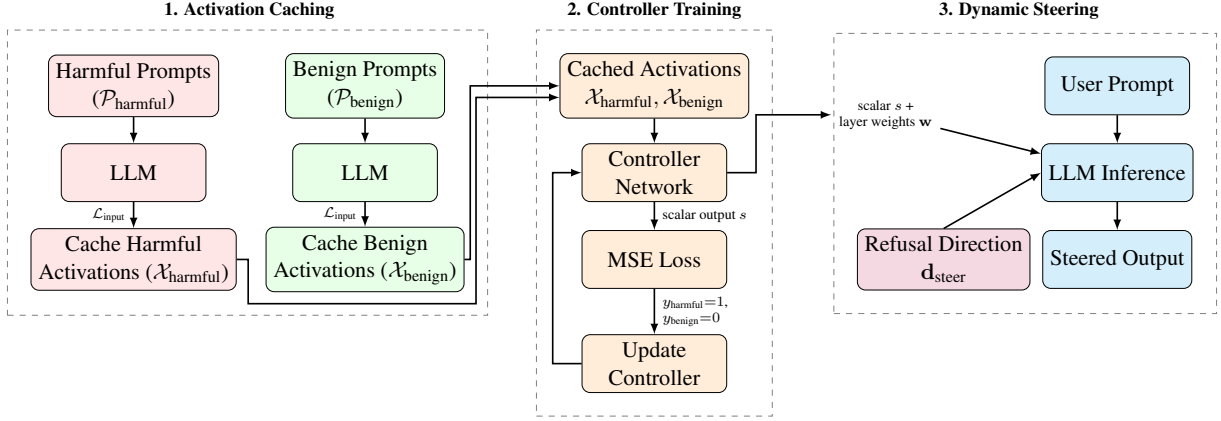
1. Activation Caching

Harmful Prompts ($\mathcal{P}_{\text{harmful}}$)

LLM

$\mathcal{L}_{\text{input}}$

Cache Harmful Activations ($\mathcal{X}_{\text{harmful}}$)

Benign Prompts ($\mathcal{P}_{\text{benign}}$)

LLM

$\mathcal{L}_{\text{input}}$

Cache Benign Activations ($\mathcal{X}_{\text{benign}}$)

2. Controller Training

Cached Activations $\mathcal{X}_{\text{harmful}}, \mathcal{X}_{\text{benign}}$

Controller Network

scalar output $s$

MSE Loss

$y_{\text{harmful}}=1$, $y_{\text{benign}}=0$

Update Controller

3. Dynamic Steering

scalar $s$ + layer weights $\mathbf{w}$

User Prompt

LLM Inference

Refusal Direction $\mathbf{d}_{\text{steer}}$

Steered Output